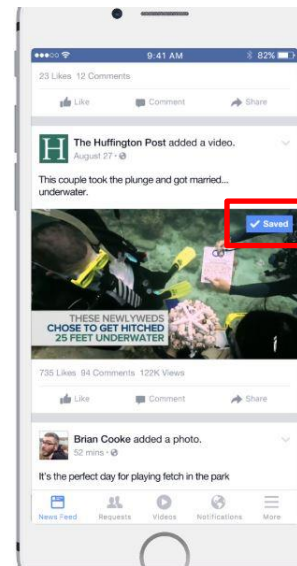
9:41 AM
82%

23 Likes 12 Comments

Like Comment Share

H The Huffington Post added a video.
August 27 ·

This couple took the plunge and got married... underwater.

Saved

THESE NEWLYWEDS
CHOSE TO GET HITCHED
25 FEET UNDERWATER

735 Likes 94 Comments 122K Views

Like Comment Share

Brian Cooke added a photo.
52 mins ·

It's the perfect day for playing fetch in the park

News Feed Requests Videos Notifications More